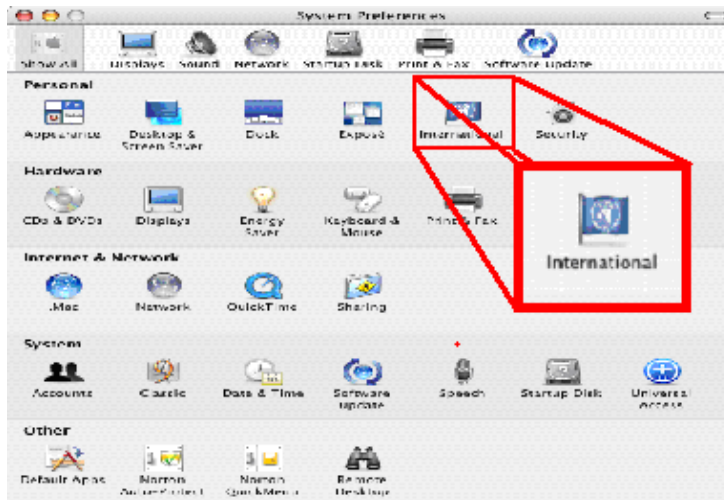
System Preferences

Show All Displays Sound Network Startup Disk Print & Fax Software Update

Personal

Appearance Desktop & Screen Saver Dock Exposé International Security

Hardware

CDs & DVDs Displays Energy Saver Keyboard & Mouse Print & Fax

International

Internet & Network

.Mac Network QuickTime Sharing

System

Accounts Classic Date & Time Software Update Speech Startup Disk Universal Access

Other

Default Apps Norton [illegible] Norton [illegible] Remote Desktop